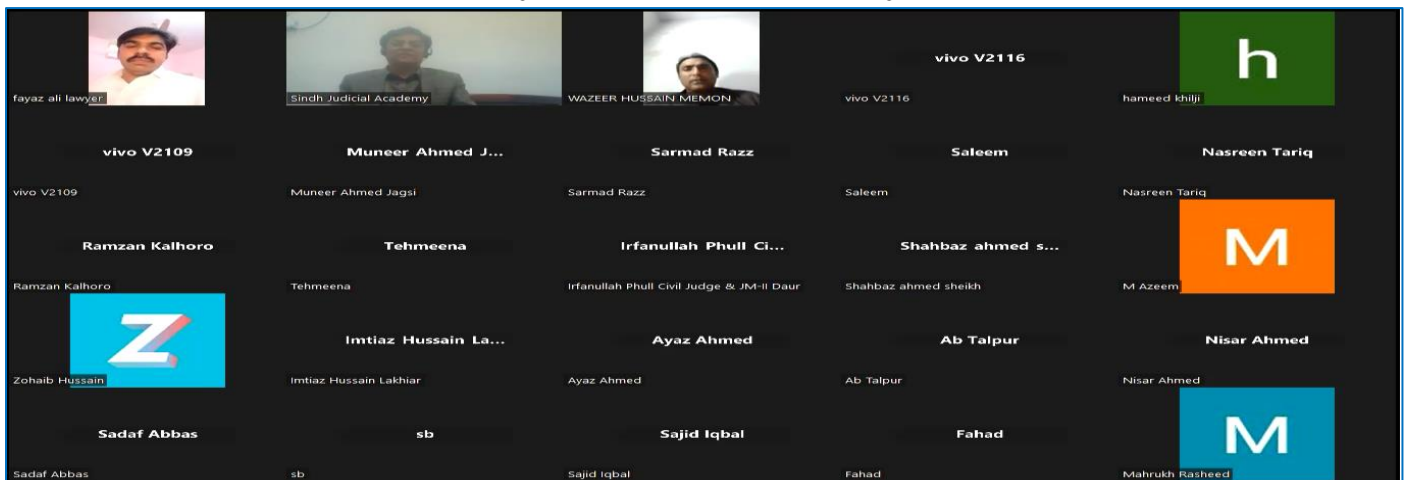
fayaz ali lawyer

Sindh Judicial Academy

WAZEER HUSSAIN MEMON

vivo V2116

vivo V2116

h

hameed khilji

vivo V2109

vivo V2109

Muneer Ahmed J...

Muneer Ahmed Jagsi

Sarmad Razz

Sarmad Razz

Saleem

Saleem

Nasreen Tariq

Nasreen Tariq

Ramzan Kalhoro

Ramzan Kalhoro

Tehmeena

Tehmeena

Irfanullah Phull Ci...

Irfanullah Phull Civil Judge & JM-II Daur

Shahbaz ahmed s...

Shahbaz ahmed sheikh

M

M Azeem

Z

Zohaib Hussain

Imtiaz Hussain La...

Imtiaz Hussain Lakhiar

Ayaz Ahmed

Ayaz Ahmed

Ab Talpur

Ab Talpur

Nisar Ahmed

Nisar Ahmed

Sadaf Abbas

Sadaf Abbas

sb

sb

Sajid Iqbal

Sajid Iqbal

Fahad

Fahad

M

Mahrukh Rasheed